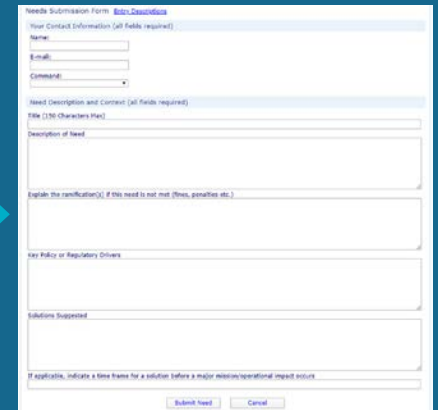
Needs Submission Form Entry Descriptions

Your Contact Information (all fields required)

Name:

E-mail:

Command:

Need Description and Context (all fields required)

Title (150 Characters Max)

Description of Need

Explain the ramification(s) if this need is not met (fines, penalties etc.)

Key Policy or Regulatory Drivers

Solutions Suggested

If applicable, indicate a time frame for a solution before a major mission/operational impact occurs

Submit Need Cancel